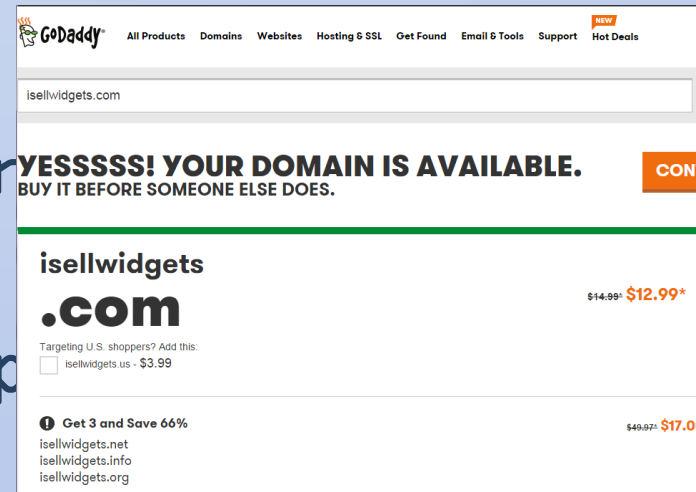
GoDaddy® All Products Domains Websites Hosting & SSL Get Found Email & Tools Support NEW Hot Deals

isellwidgets.com

YESSSSS! YOUR DOMAIN IS AVAILABLE.
BUY IT BEFORE SOMEONE ELSE DOES.

CON

isellwidgets
.com

$14.99* $12.99*

Targeting U.S. shoppers? Add this:
isellwidgets.us - $3.99

Get 3 and Save 66%

$49.97* $17.0

isellwidgets.net
isellwidgets.info
isellwidgets.org